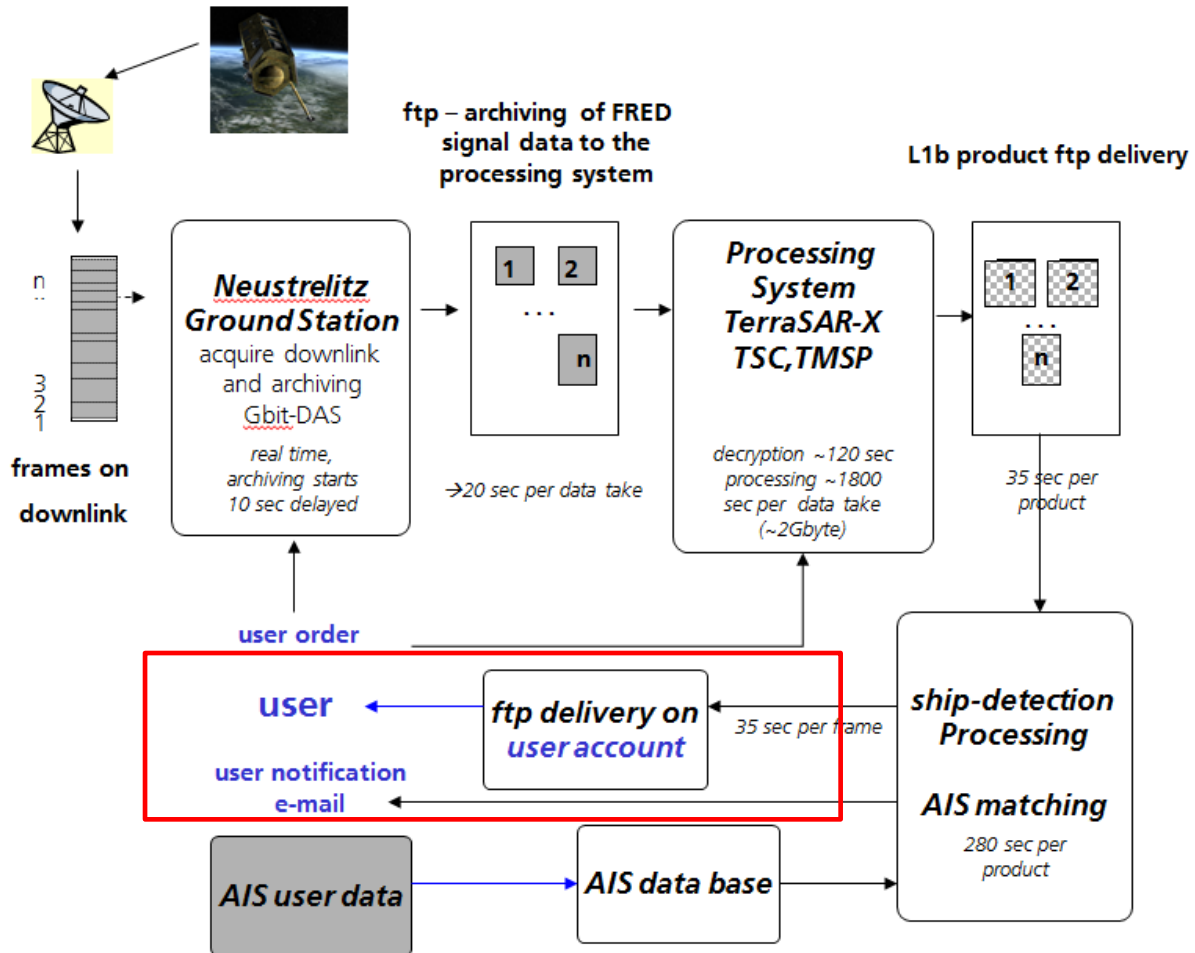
ftp – archiving of FRED signal data to the processing system

L1b product ftp delivery

n
..
3
2
1

frames on downlink

Neustrelitz Ground Station
acquire downlink and archiving Gbit-DAS
real time, archiving starts 10 sec delayed

1 2
. . .
n

→20 sec per data take

Processing System TerraSAR-X TSC,TMSP
decryption ~120 sec processing ~1800 sec per data take (~2Gbyte)

1 2
. . .
n

35 sec per product

user order

user

ftp delivery on user account

35 sec per frame

user notification e-mail

ship-detection Processing

AIS matching
280 sec per product

AIS user data

AIS data base